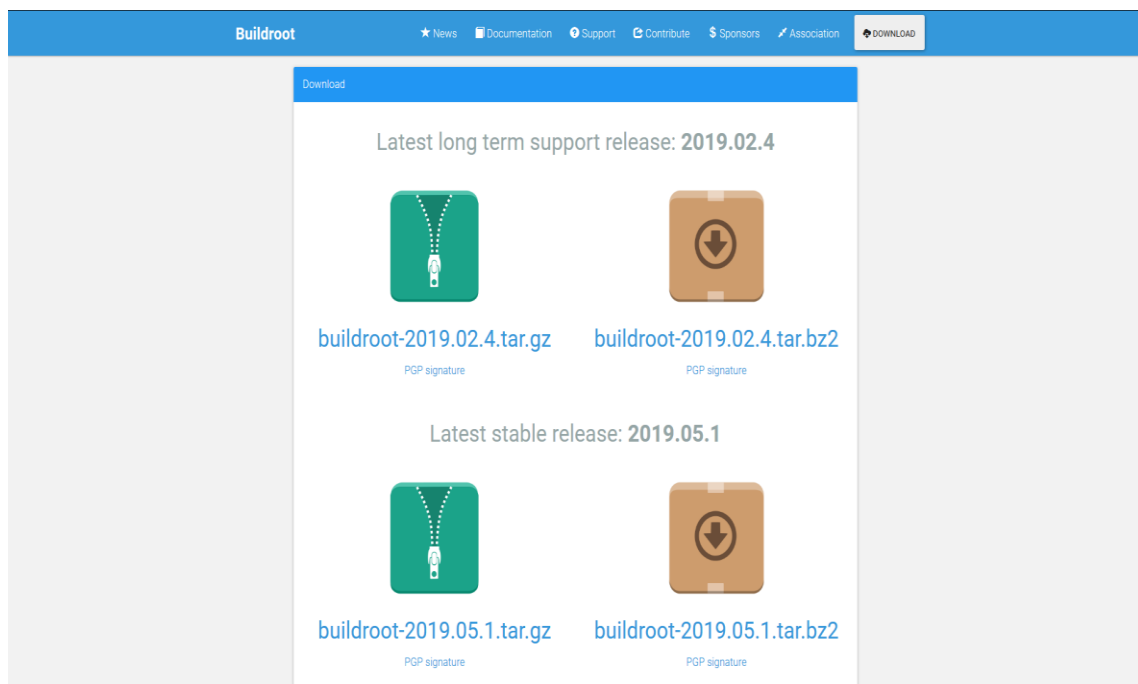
Buildroot

News Documentation Support Contribute $ Sponsors Association DOWNLOAD

Download

Latest long term support release: **2019.02.4**

buildroot-2019.02.4.tar.gz
PGP signature

buildroot-2019.02.4.tar.bz2
PGP signature

Latest stable release: **2019.05.1**

buildroot-2019.05.1.tar.gz
PGP signature

buildroot-2019.05.1.tar.bz2
PGP signature